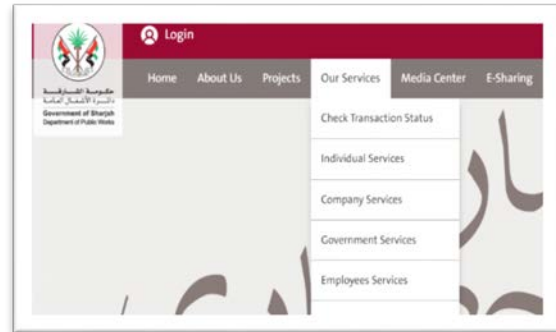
حكومة الشارقة
دائرة الأشغال العامة
Government of Sharjah
Department of Public Works

Login

Home
About Us
Projects
Our Services
Media Center
E-Sharing

Check Transaction Status
Individual Services
Company Services
Government Services
Employees Services